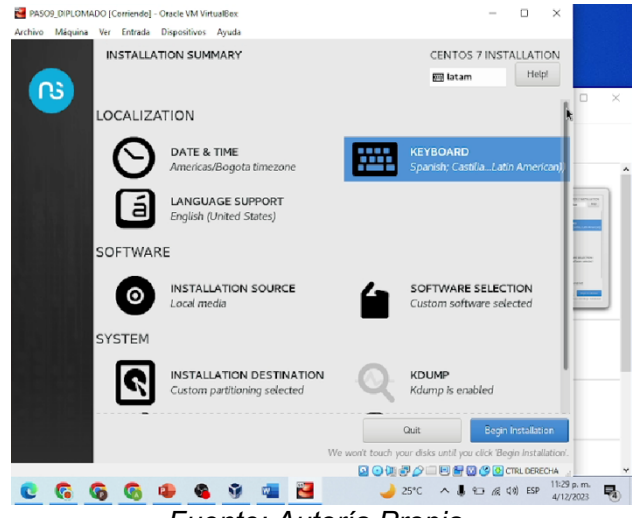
PASO9_DIPLOMADO [Corriendo] - Oracle VM VirtualBox

Archivo Máquina Ver Entrada Dispositivos Ayuda

INSTALLATION SUMMARY

CENTOS 7 INSTALLATION

latam

Help!

LOCALIZATION

DATE & TIME
Americas/Bogota timezone

KEYBOARD
Spanish; Castilia...Latin American)

LANGUAGE SUPPORT
English (United States)

SOFTWARE

INSTALLATION SOURCE
Local media

SOFTWARE SELECTION
Custom software selected

SYSTEM

INSTALLATION DESTINATION
Custom partitioning selected

KDUMP
Kdump is enabled

Quit

Begin Installation

We won't touch your disks until you click 'Begin Installation'.

CTRL DERECHA

25°C

ESP

11:29 p. m.
4/12/2023

Fuente: Autoría Propia